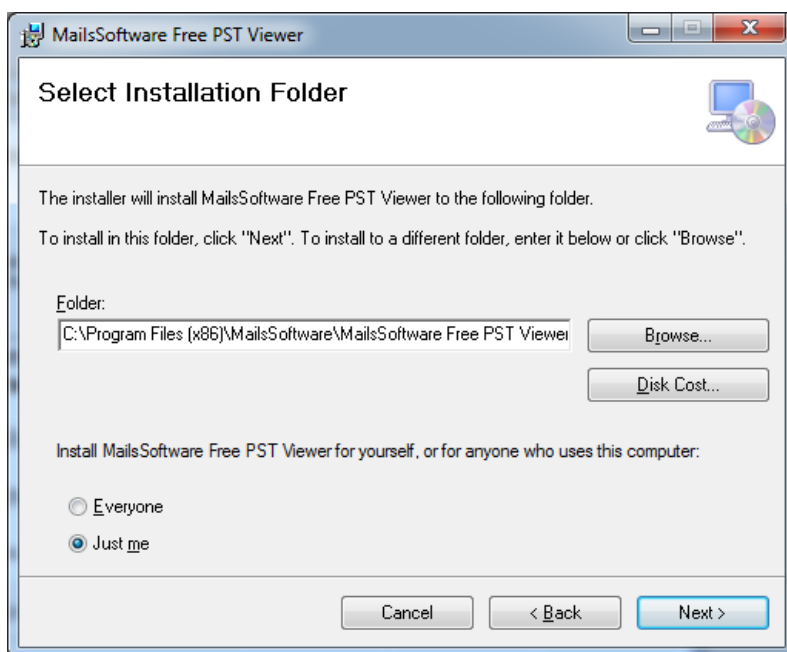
MailsSoftware Free PST Viewer

Select Installation Folder

The installer will install MailsSoftware Free PST Viewer to the following folder.

To install in this folder, click "Next". To install to a different folder, enter it below or click "Browse".

Folder:

C:\Program Files (x86)\MailsSoftware\MailsSoftware Free PST Viewer

Browse...

Disk Cost...

Install MailsSoftware Free PST Viewer for yourself, or for anyone who uses this computer:

Everyone

Just me

Cancel

< Back

Next >